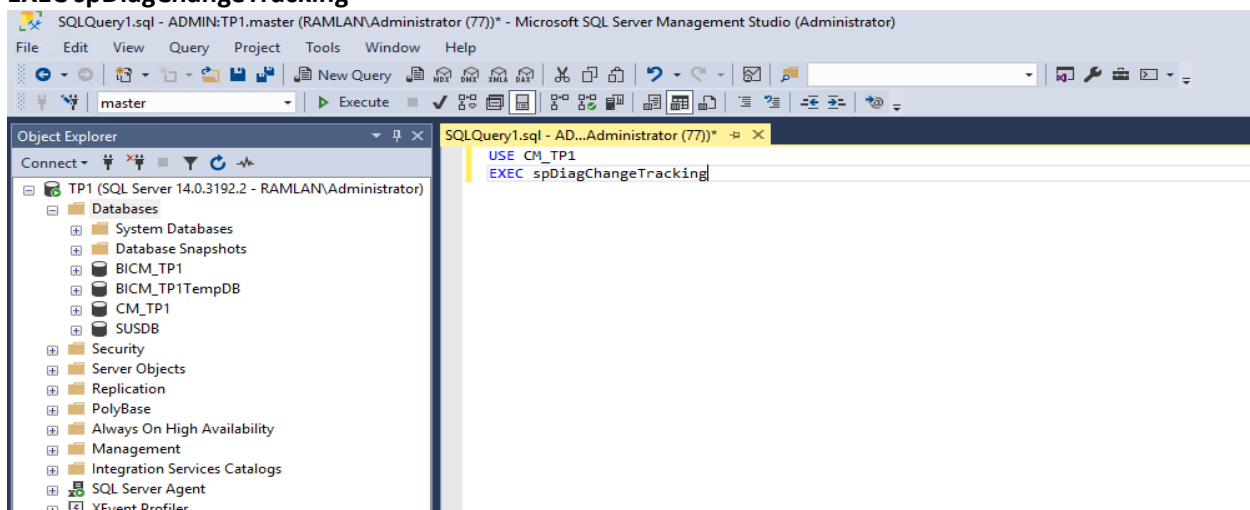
EXEC spDiagChangeTracking

SQLQuery1.sql - ADMIN:TP1.master (RAMLAN\Administrator (77))* - Microsoft SQL Server Management Studio (Administrator)

File Edit View Query Project Tools Window Help

New Query

master

Execute

Object Explorer

Connect

TP1 (SQL Server 14.0.3192.2 - RAMLAN\Administrator)
Databases
System Databases
Database Snapshots
BICM_TP1
BICM_TP1TempDB
CM_TP1
SUSDB
Security
Server Objects
Replication
PolyBase
Always On High Availability
Management
Integration Services Catalogs
SQL Server Agent
XEvent Profiler

SQLQuery1.sql - AD...Administrator (77))*

USE CM_TP1
EXEC spDiagChangeTracking